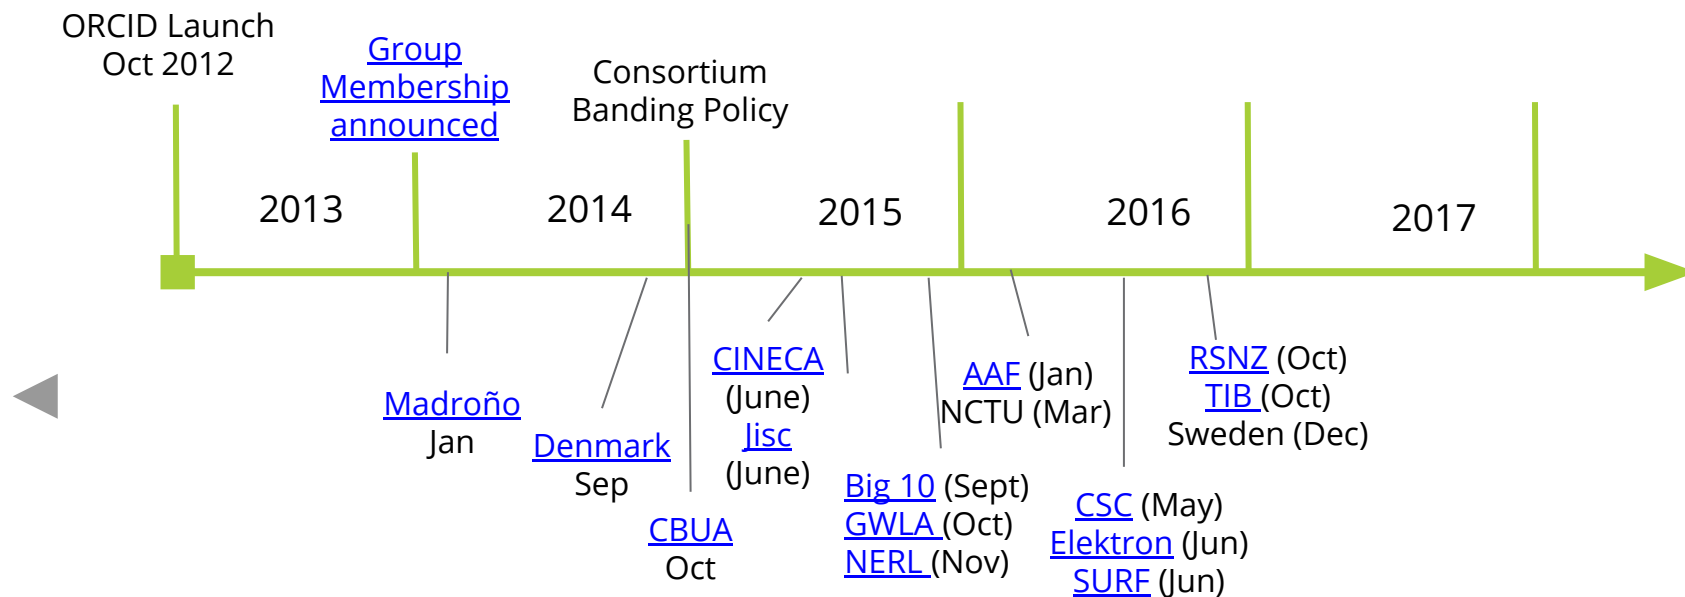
ORCID Launch
Oct 2012

Group Membership announced

Consortium Banding Policy

2013

2014

2015

2016

2017

Madroño
Jan

Denmark
Sep

CBUA
Oct

CINECA
(June)
Jisc
(June)

Big 10 (Sept)
GWLA (Oct)
NERL (Nov)

AAF (Jan)
NCTU (Mar)

CSC (May)
Elektron (Jun)
SURF (Jun)

RSNZ (Oct)
TIB (Oct)
Sweden (Dec)